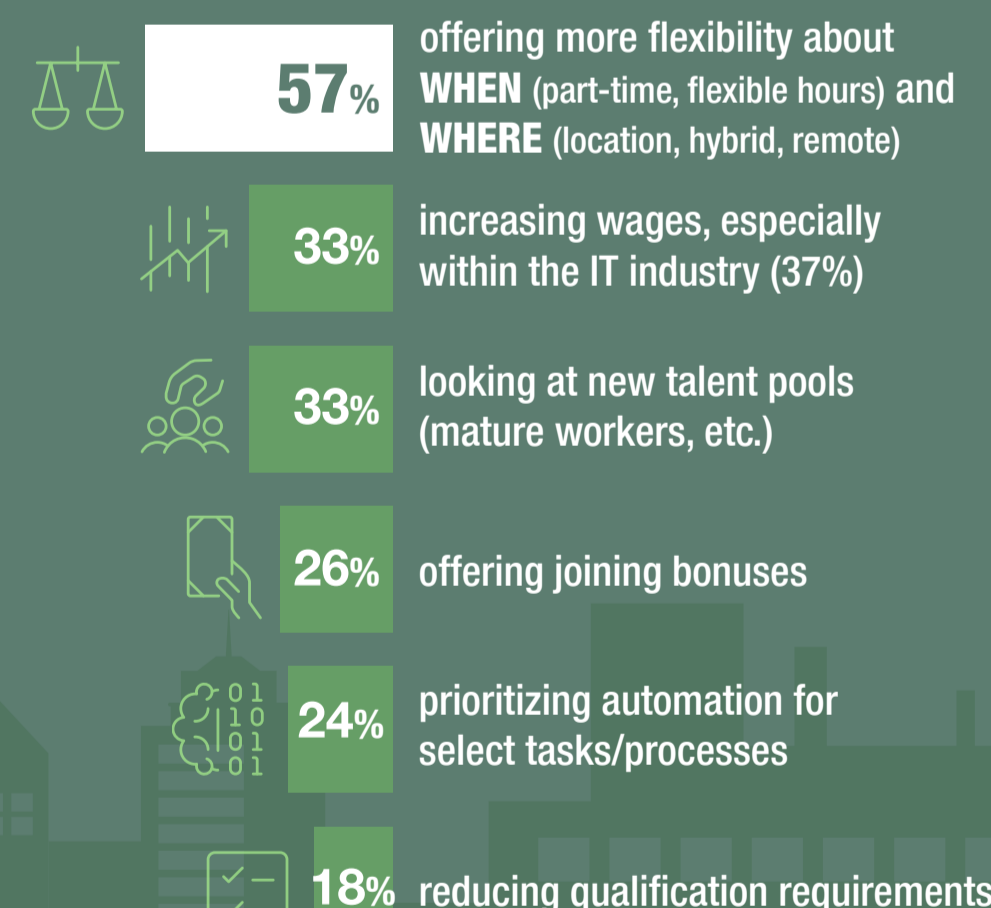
57%

offering more flexibility about **WHEN** (part-time, flexible hours) and **WHERE** (location, hybrid, remote)

33%

increasing wages, especially within the IT industry (37%)

33%

looking at new talent pools (mature workers, etc.)

26%

offering joining bonuses

01
10
01
01

24%

prioritizing automation for select tasks/processes

18%

reducing qualification requirements